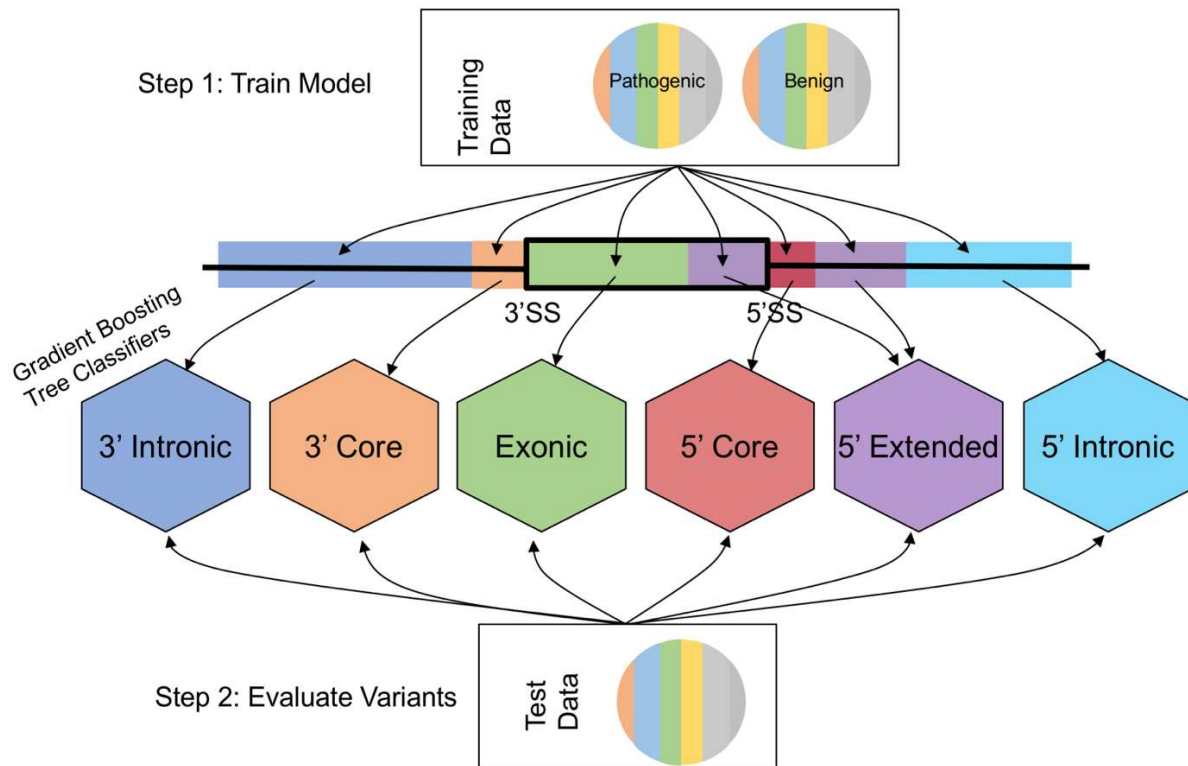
Step 1: Train Model

Training Data

Pathogenic

Benign

3'SS

5'SS

Gradient Boosting Tree Classifiers

3' Intronic

3' Core

Exonic

5' Core

5' Extended

5' Intronic

Step 2: Evaluate Variants

Test Data